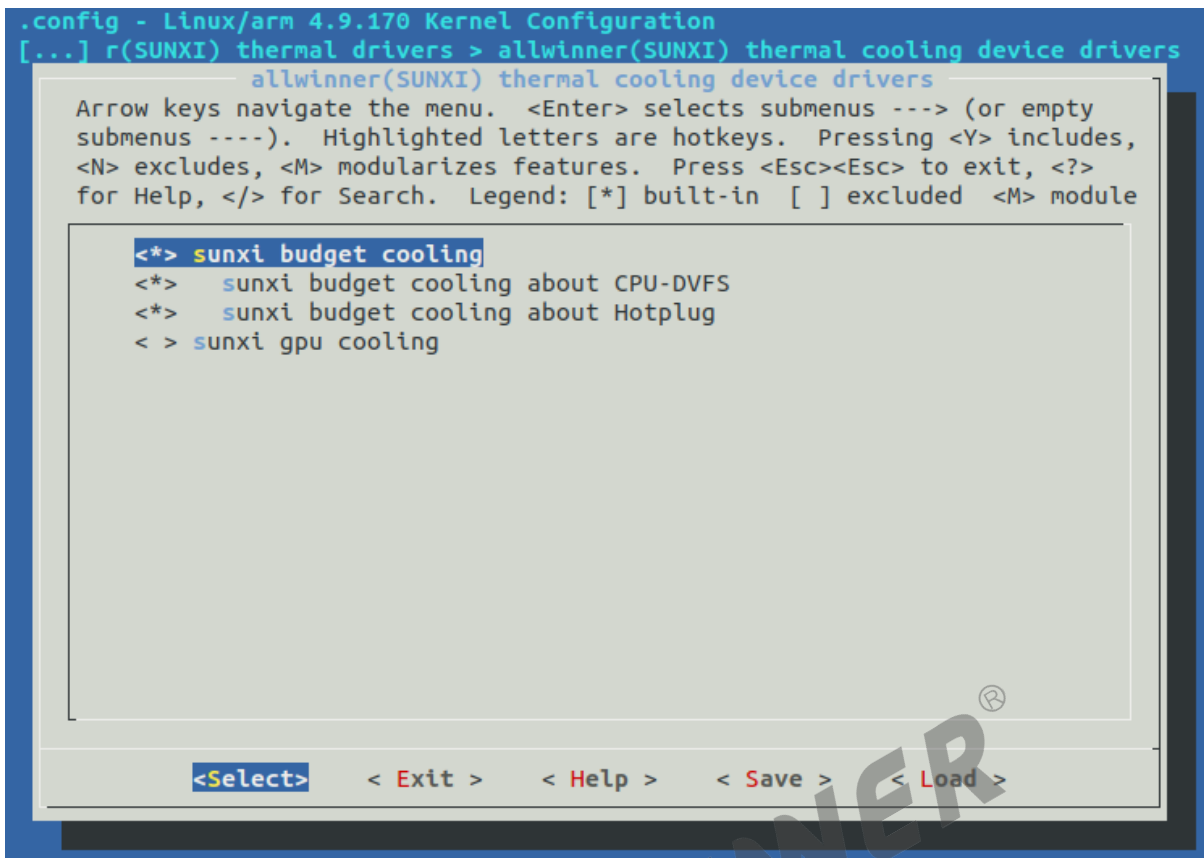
.config - Linux/arm 4.9.170 Kernel Configuration
[...] r(SUNXI) thermal drivers > allwinner(SUNXI) thermal cooling device drivers

allwinner(SUNXI) thermal cooling device drivers

Arrow keys navigate the menu. <Enter> selects submenus ---> (or empty submenus ----). Highlighted letters are hotkeys. Pressing <Y> includes, <N> excludes, <M> modularizes features. Press <Esc><Esc> to exit, <?> for Help, </> for Search. Legend: [*] built-in [ ] excluded <M> module

<*> sunxi budget cooling
<*> sunxi budget cooling about CPU-DVFS
<*> sunxi budget cooling about Hotplug
< > sunxi gpu cooling

<Select> < Exit > < Help > < Save > < Load >

NER®